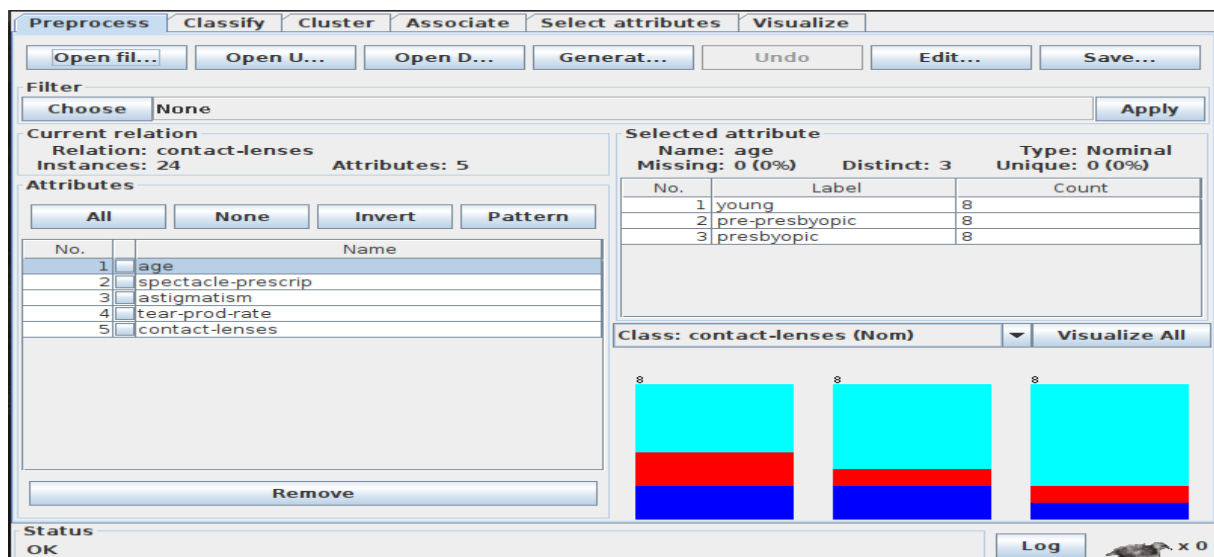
Preprocess | Classify | Cluster | Associate | Select attributes | Visualize

Open fil... Open U... Open D... Generat... Undo Edit... Save...

Filter
Choose None Apply

Current relation
Relation: contact-lenses
Instances: 24 Attributes: 5

Attributes
All None Invert Pattern

| No. | | Name |
|---|---|---|
| 1 | | age |
| 2 | | spectacle-prescrip |
| 3 | | astigmatism |
| 4 | | tear-prod-rate |
| 5 | | contact-lenses |

Remove

Selected attribute
Name: age Type: Nominal
Missing: 0 (0%) Distinct: 3 Unique: 0 (0%)

| No. | Label | Count |
|---|---|---|
| 1 | young | 8 |
| 2 | pre-presbyopic | 8 |
| 3 | presbyopic | 8 |

Class: contact-lenses (Nom) Visualize All

8 8 8

Status
OK

Log x 0